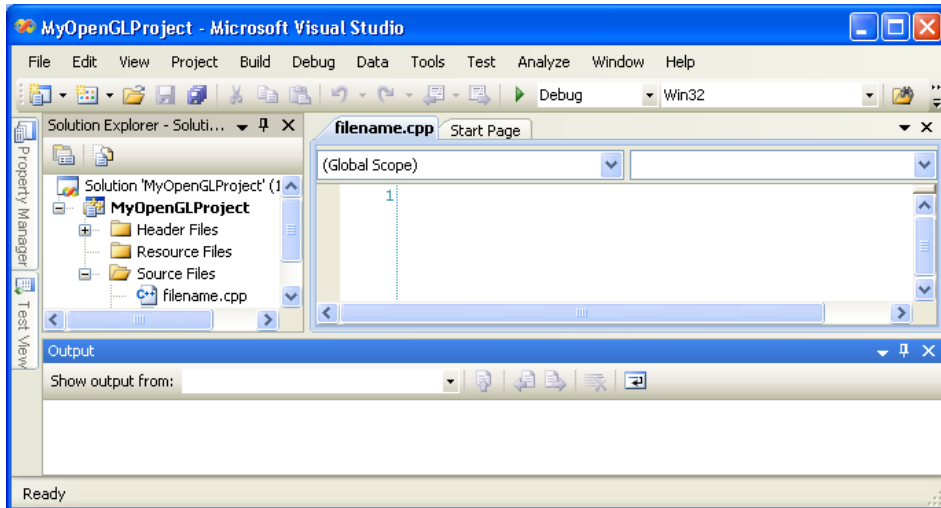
MyOpenGLProject - Microsoft Visual Studio

File Edit View Project Build Debug Data Tools Test Analyze Window Help

Debug Win32

Solution Explorer - Soluti...

Property Manager

Test View

Solution 'MyOpenGLProject' (1

MyOpenGLProject

Header Files

Resource Files

Source Files

filename.cpp

filename.cpp Start Page

(Global Scope)

1

Output

Show output from:

Ready